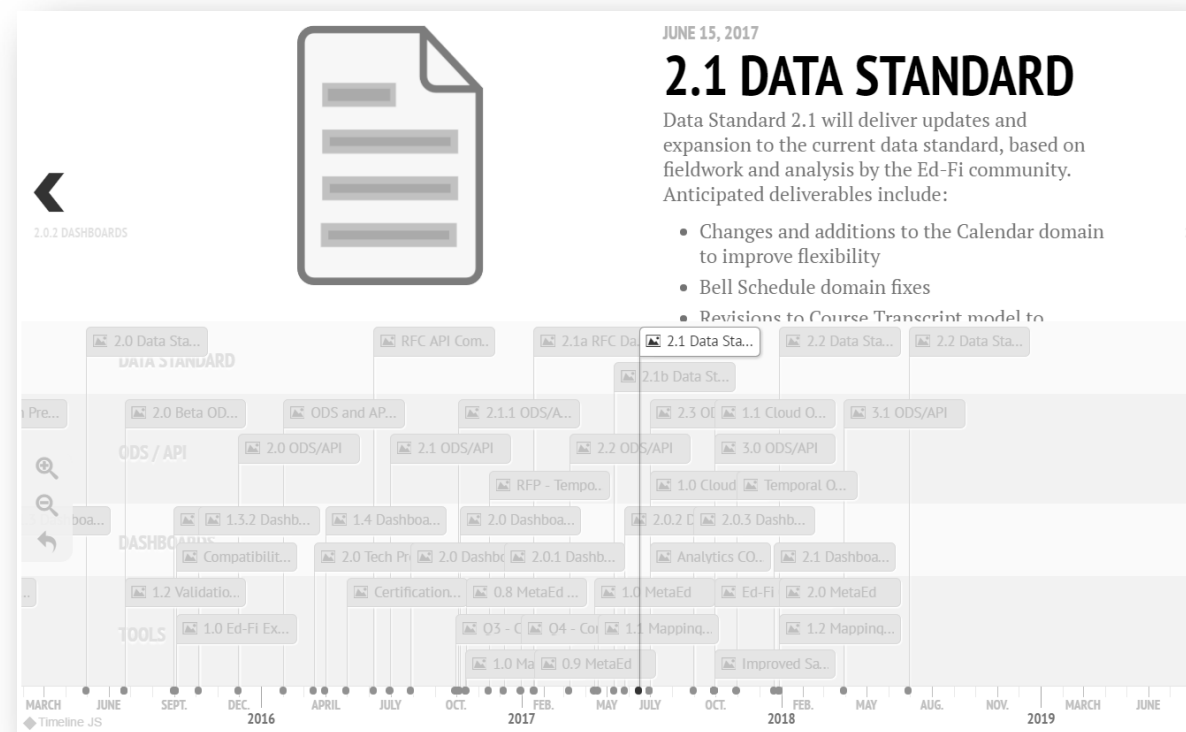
JUNE 15, 2017

2.1 DATA STANDARD

Data Standard 2.1 will deliver updates and expansion to the current data standard, based on fieldwork and analysis by the Ed-Fi community. Anticipated deliverables include:

- Changes and additions to the Calendar domain to improve flexibility
- Bell Schedule domain fixes
- Revisions to Course Transcript model to

2.0.2 DASHBOARDS

DATA STANDARD

2.0 Data Sta... RFC API Com.. 2.1a RFC Da 2.1 Data Sta... 2.2 Data Sta... 2.2 Data Sta...

2.1b Data St...

ODS / API

Pre... 2.0 Beta OD... ODS and AP... 2.1.1 ODS/A... 2.3 OI 1.1 Cloud O... 3.1 ODS/API

2.0 ODS/API 2.1 ODS/API 2.2 ODS/API 3.0 ODS/API

RFP - Tempo.. 1.0 Cloud Temporal O...

DASHBOARDS

boa... 1.3.2 Dashb... 1.4 Dashboa... 2.0 Dashboa... 2.0.2 D 2.0.3 Dashb...

Compatibilit... 2.0 Tech Pr 2.0 Dashbo 2.0.1 Dashb... Analytics CO.. 2.1 Dashboa...

TOOLS

... 1.2 Validatio... Certification... 0.8 MetaEd ... 1.0 MetaEd Ed-Fi 2.0 MetaEd

1.0 Ed-Fi Ex... Q3 - C Q4 - Co 1.1 Mapping... 1.2 Mapping...

1.0 Ma 0.9 MetaEd Improved Sa...

MARCH JUNE SEPT. DEC. 2016 APRIL JULY OCT. FEB. 2017 MAY JULY OCT. FEB. 2018 MAY AUG. NOV. MARCH 2019 JUNE

Timeline JS